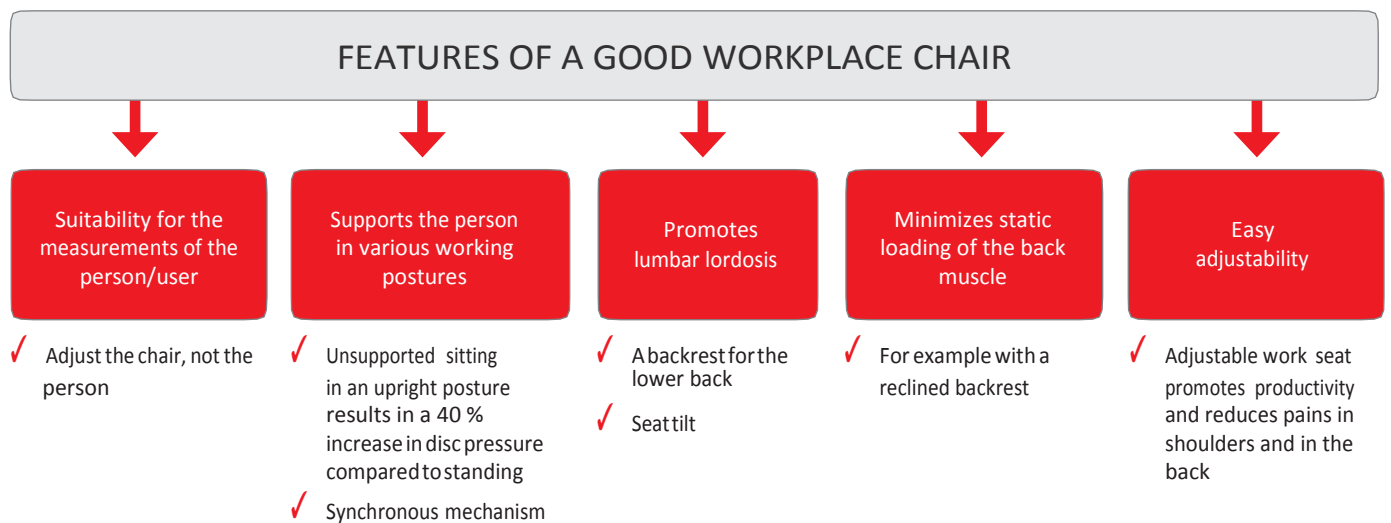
FEATURES OF A GOOD WORKPLACE CHAIR

Suitability for the measurements of the person/user

✓ Adjust the chair, not the person

Supports the person in various working postures

✓ Unsupported sitting in an upright posture results in a 40 % increase in disc pressure compared to standing

✓ Synchronous mechanism

Promotes lumbar lordosis

✓ A backrest for the lower back

✓ Seat tilt

Minimizes static loading of the back muscle

✓ For example with a reclined backrest

Easy adjustability

✓ Adjustable work seat promotes productivity and reduces pains in shoulders and in the back